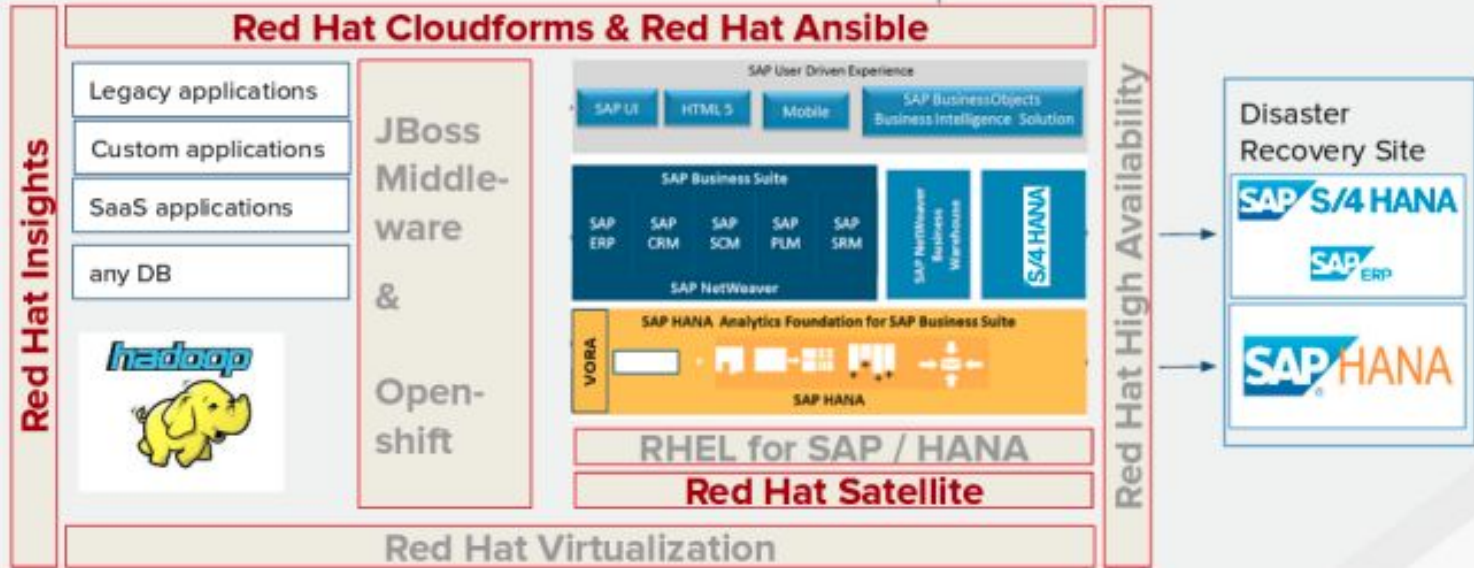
Red Hat Cloudforms & Red Hat Ansible

Red Hat Insights

Legacy applications

Custom applications

SaaS applications

any DB

hadoop

JBoss Middleware

&

Openshift

SAP User Driven Experience

SAP UI

HTML 5

Mobile

SAP BusinessObjects Business Intelligence Solution

SAP Business Suite

SAP ERP

SAP CRM

SAP SCM

SAP PLM

SAP SRM

SAP NetWeaver

SAP NetWeaver Business Warehouse

S/4 HANA

SAP HANA Analytics Foundation for SAP Business Suite

VORA

SAP HANA

RHEL for SAP / HANA

Red Hat Satellite

Red Hat High Availability

Red Hat Virtualization

Disaster Recovery Site

SAP S/4 HANA

SAP ERP

SAP HANA